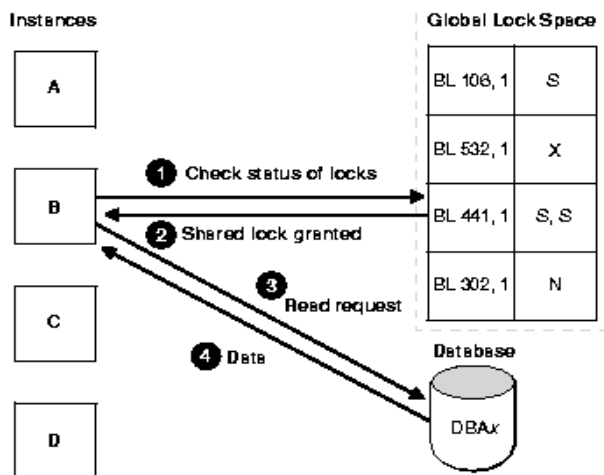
Instances

A

B

C

D

Global Lock Space

| BL 106, 1 | S |
|---|---|
| BL 532, 1 | X |
| BL 441, 1 | S, S |
| BL 302, 1 | N |

1 Check status of locks

2 Shared lock granted

3 Read request

4 Data

Database

DBAx